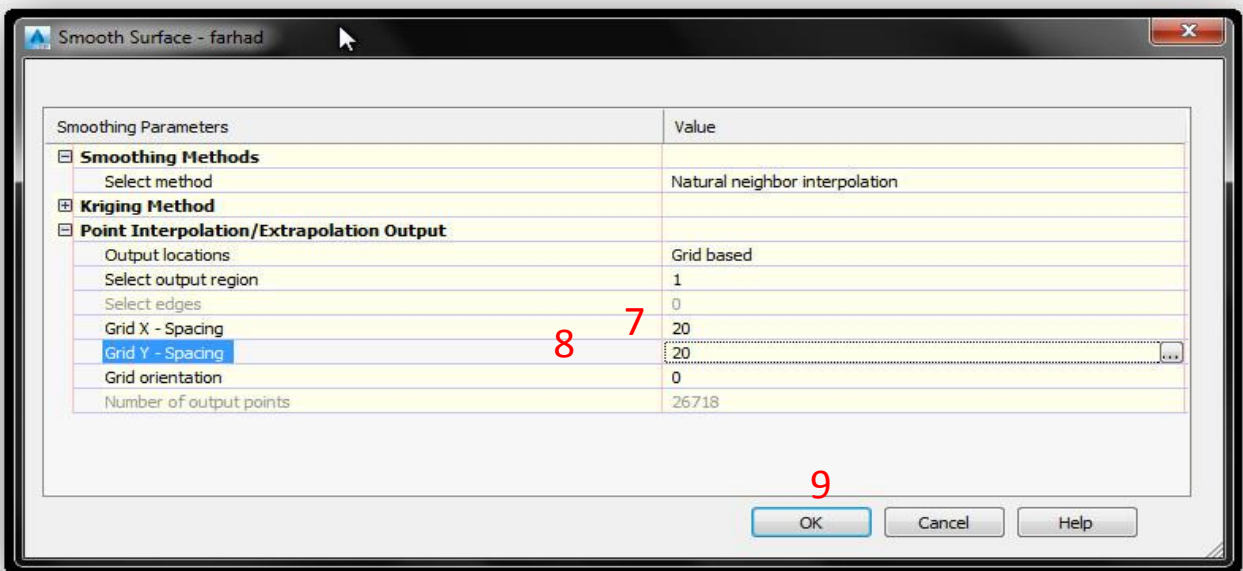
Smooth Surface - farhad

| Smoothing Parameters | Value |
|---|---|
| ⊟ Smoothing Methods | |
| Select method | Natural neighbor interpolation |
| ⊞ Kriging Method | |
| ⊟ Point Interpolation/Extrapolation Output | |
| Output locations | Grid based |
| Select output region | 1 |
| Select edges | 0 |
| Grid X - Spacing | 20 |
| Grid Y - Spacing | 20 |
| Grid orientation | 0 |
| Number of output points | 26718 |

7

8

9

OK Cancel Help